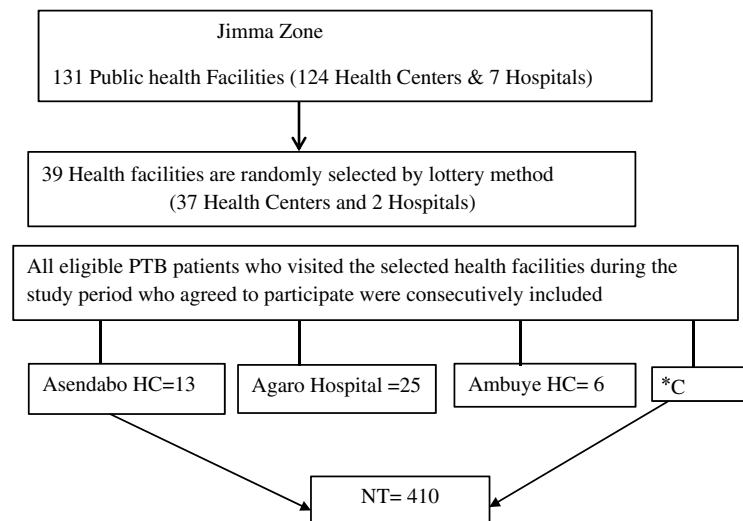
Jimma Zone

131 Public health Facilities (124 Health Centers & 7 Hospitals)

39 Health facilities are randomly selected by lottery method (37 Health Centers and 2 Hospitals)

All eligible PTB patients who visited the selected health facilities during the study period who agreed to participate were consecutively included

Asendabo HC=13

Agaro Hospital =25

Ambuye HC= 6

*C

NT= 410